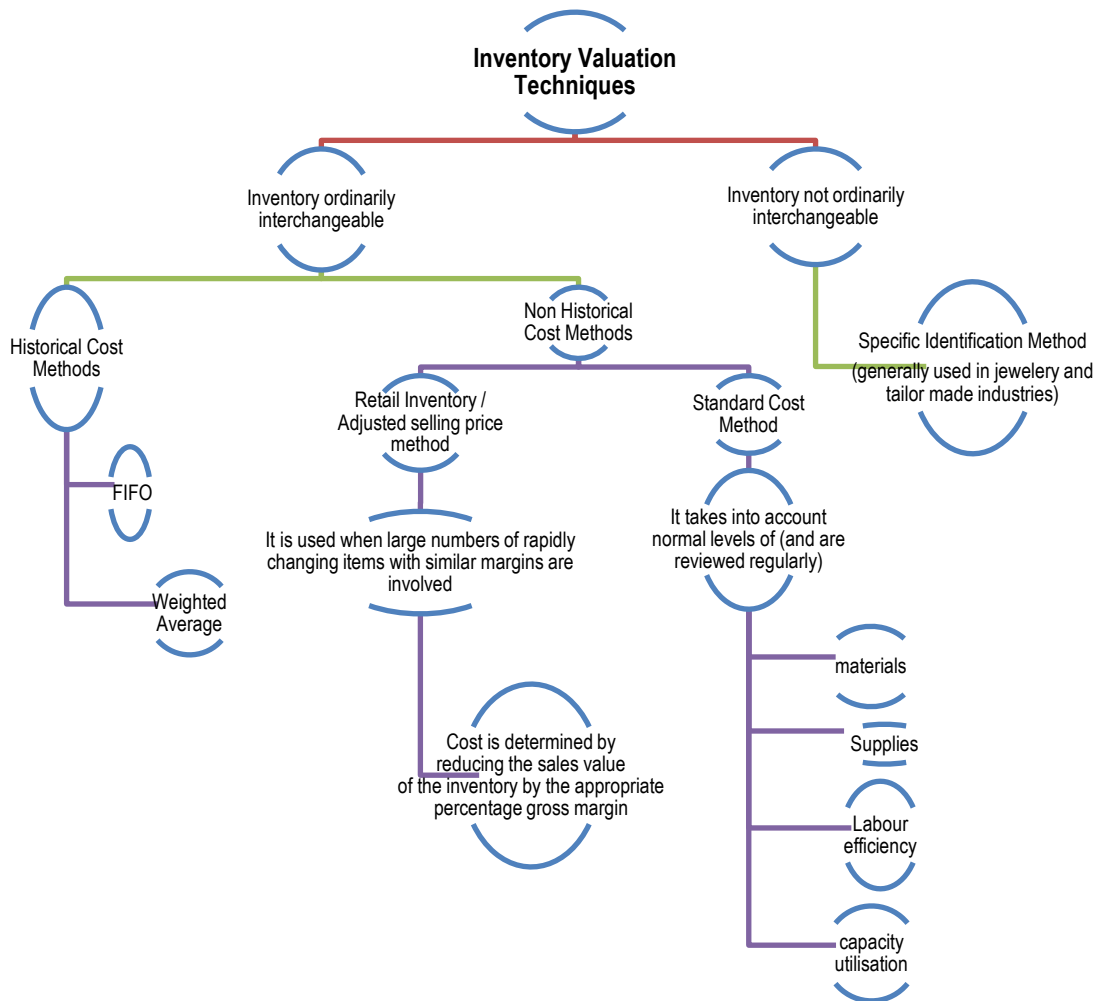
Inventory Valuation Techniques

Inventory ordinarily interchangeable

Inventory not ordinarily interchangeable

Historical Cost Methods

Non Historical Cost Methods

Specific Identification Method (generally used in jewelery and tailor made industries)

FIFO

Weighted Average

Retail Inventory / Adjusted selling price method

Standard Cost Method

It is used when large numbers of rapidly changing items with similar margins are involved

It takes into account normal levels of (and are reviewed regularly)

Cost is determined by reducing the sales value of the inventory by the appropriate percentage gross margin

materials

Supplies

Labour efficiency

capacity utilisation